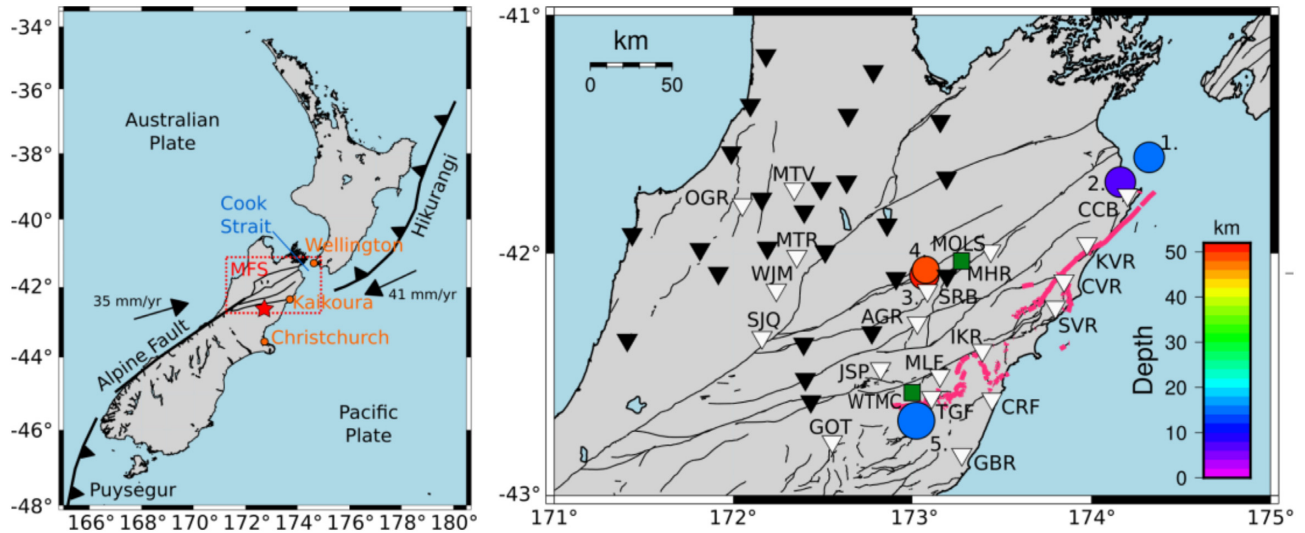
-34°
-36°
-38°
-40°
-42°
-44°
-46°
-48°
166° 168° 170° 172° 174° 176° 178° 180°
Australian Plate
Hikurangi
Cook Strait
Wellington
MFS
35 mm/yr
41 mm/yr
Kaikoura
Christchurch
Alpine Fault
Pacific Plate
Puysegur

-41°
-42°
-43°
171° 172° 173° 174° 175°
km
0 50
1.
2.
MTV
OGR
CCB
MTR
4
MOLS
KVR
WJM
MHR
3.
SRB
CVR
SJQ
AGR
SVR
IKR
JSP
MLF
WTMC
TGF
CRF
GOT
5.
GBR
km
50
40
30
20
10
0
Depth